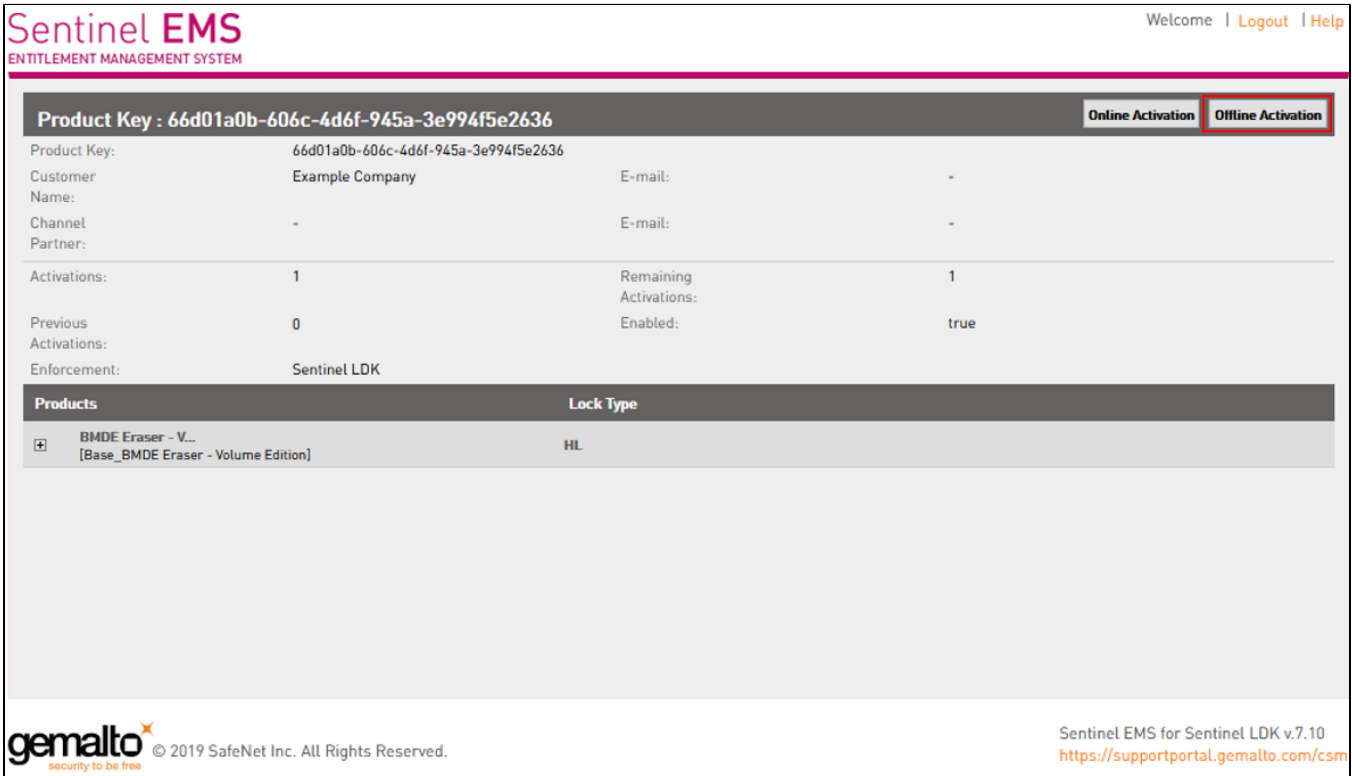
Sentinel EMS
ENTITLEMENT MANAGEMENT SYSTEM

Welcome | Logout | Help

Product Key : 66d01a0b-606c-4d6f-945a-3e994f5e2636

Online Activation | Offline Activation

Product Key: 66d01a0b-606c-4d6f-945a-3e994f5e2636

Customer Name: Example Company
E-mail: -

Channel Partner: -
E-mail: -

Activations: 1
Remaining Activations: 1

Previous Activations: 0
Enabled: true

Enforcement: Sentinel LDK

| Products | Lock Type |
|---|---|
| BMDE Eraser - V... [Base_BMDE Eraser - Volume Edition] | HL |

gemalto security to be free © 2019 SafeNet Inc. All Rights Reserved.

Sentinel EMS for Sentinel LDK v.7.10
https://supportportal.gemalto.com/csm